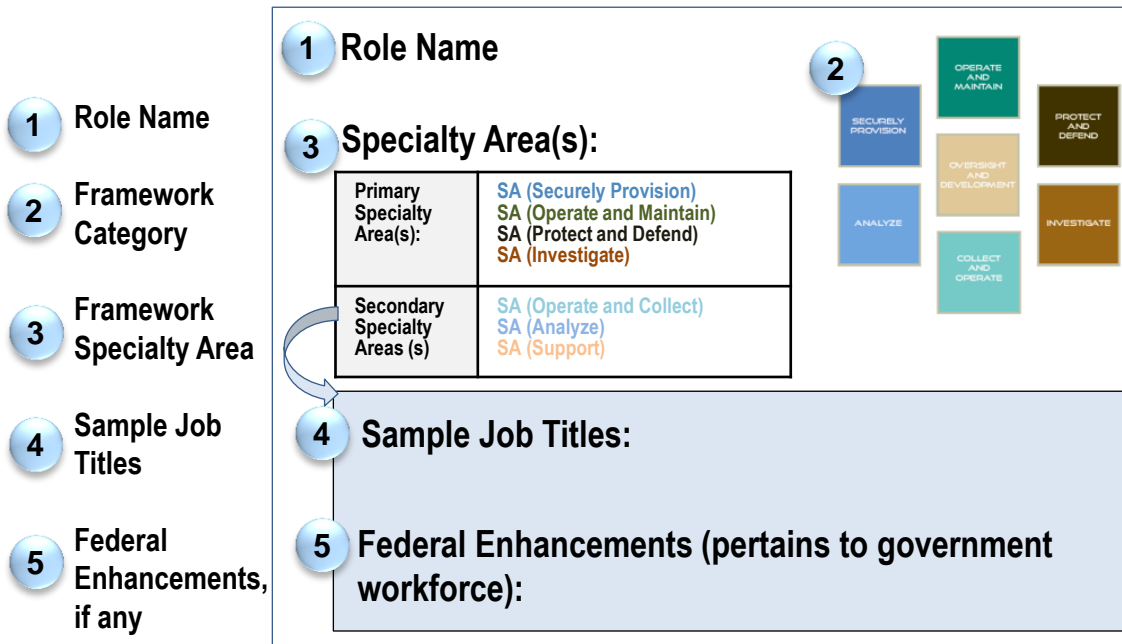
1 Role Name

2 Framework Category

3 Framework Specialty Area

4 Sample Job Titles

5 Federal Enhancements, if any

1 Role Name

3 Specialty Area(s):

| Primary Specialty Area(s): | SA (Securely Provision) SA (Operate and Maintain) SA (Protect and Defend) SA (Investigate) |
|---|---|
| Secondary Specialty Areas (s) | SA (Operate and Collect) SA (Analyze) SA (Support) |

2

OPERATE AND MAINTAIN

SECURELY PROVISION

PROTECT AND DEFEND

OVERSIGHT AND DEVELOPMENT

ANALYZE

INVESTIGATE

COLLECT AND OPERATE

4 Sample Job Titles:

5 Federal Enhancements (pertains to government workforce):